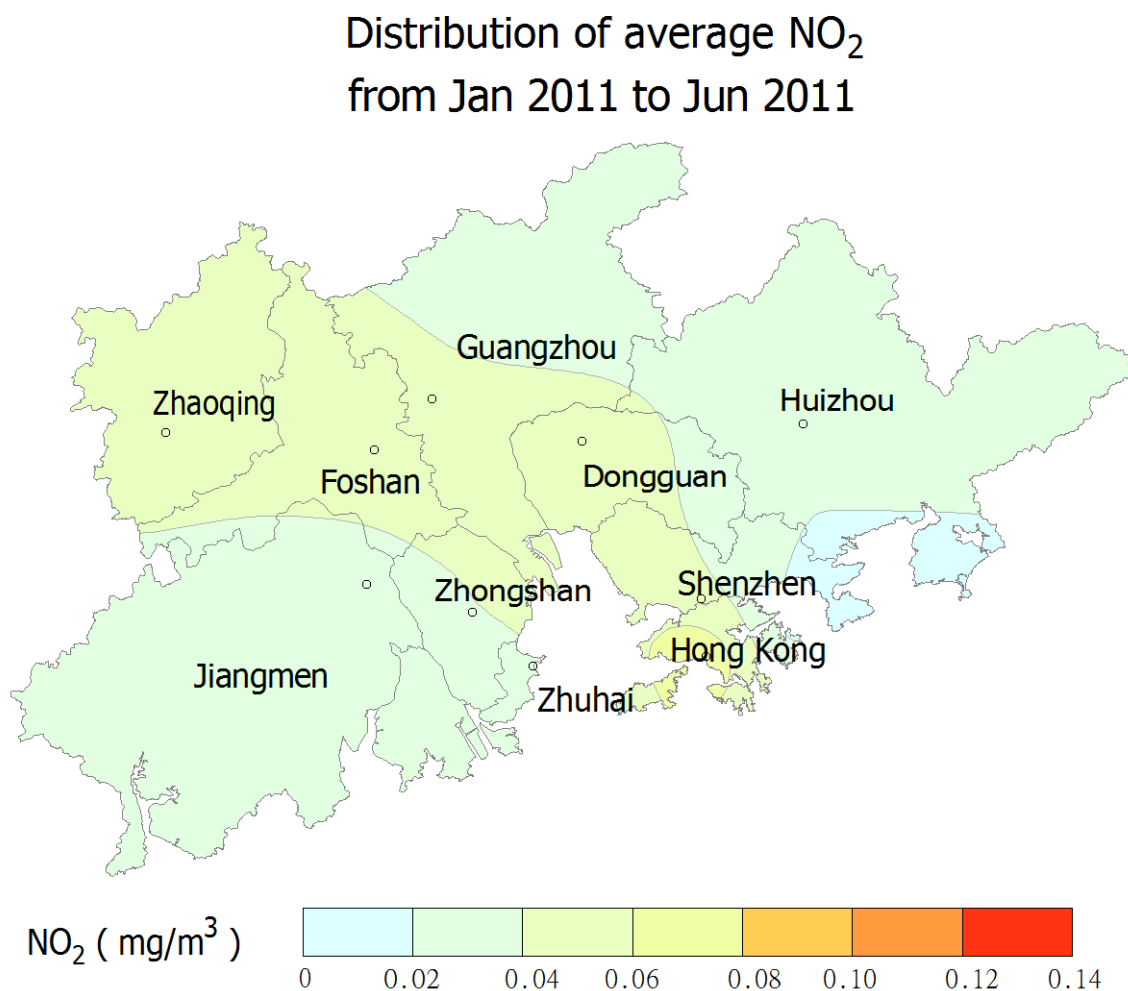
Distribution of average $NO_2$
from Jan 2011 to Jun 2011

Guangzhou
Zhaoqing
Huizhou
Foshan
Dongguan
Shenzhen
Zhongshan
Hong Kong
Jiangmen
Zhuhai

$NO_2$ ( $mg/m^3$ )

0 0.02 0.04 0.06 0.08 0.10 0.12 0.14